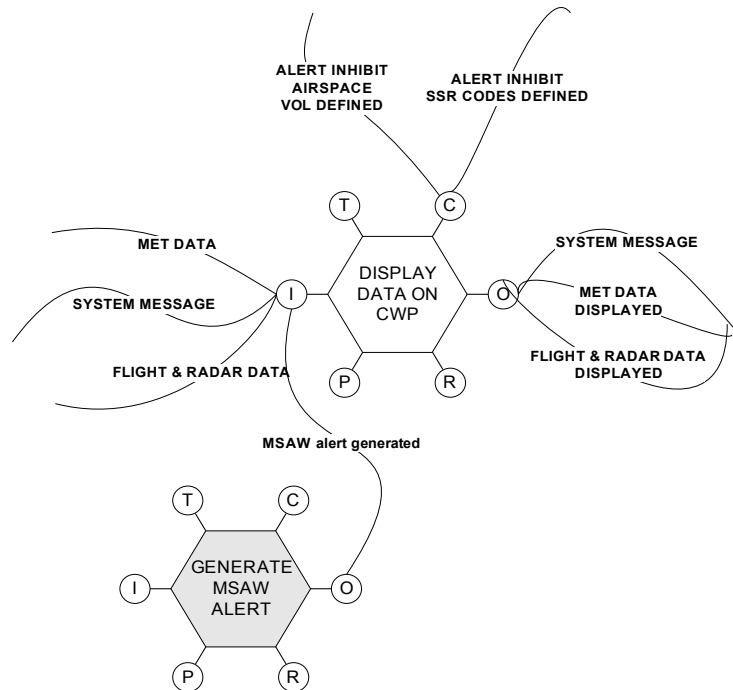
ALERT INHIBIT AIRSPACE VOL DEFINED

ALERT INHIBIT SSR CODES DEFINED

T

C

MET DATA

DISPLAY DATA ON CWP

SYSTEM MESSAGE

I

O

SYSTEM MESSAGE

MET DATA DISPLAYED

FLIGHT & RADAR DATA

P

R

FLIGHT & RADAR DATA DISPLAYED

MSAW alert generated

T

C

I

GENERATE MSAW ALERT

O

P

R